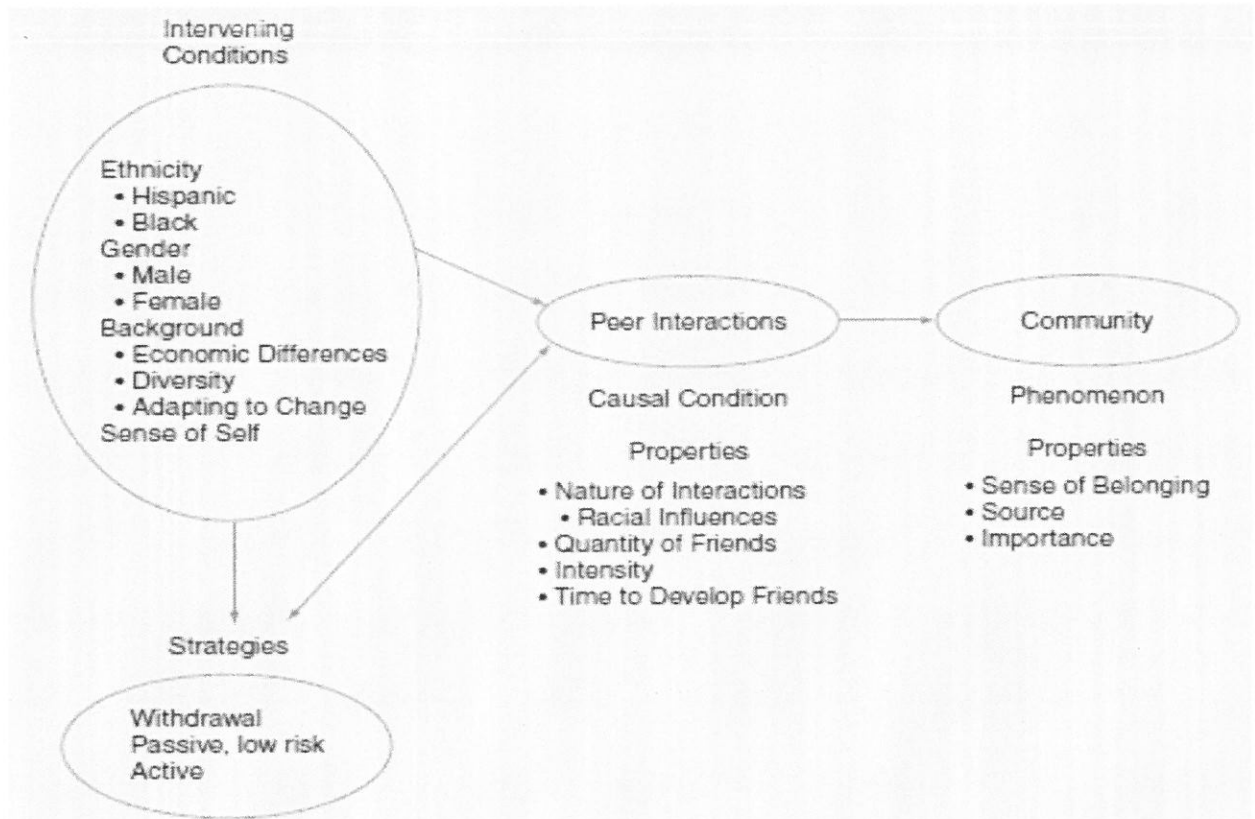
Intervening Conditions

Ethnicity
• Hispanic
• Black
Gender
• Male
• Female
Background
• Economic Differences
• Diversity
• Adapting to Change
Sense of Self

Peer Interactions

Causal Condition

Properties
• Nature of Interactions
• Racial Influences
• Quantity of Friends
• Intensity
• Time to Develop Friends

Community

Phenomenon

Properties
• Sense of Belonging
• Source
• Importance

Strategies

Withdrawal
Passive, low risk
Active